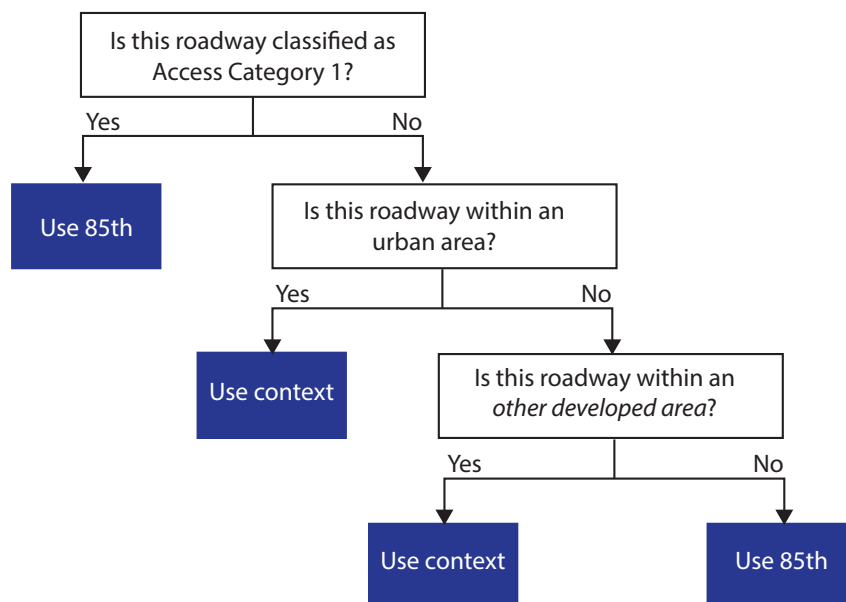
Is this roadway classified as Access Category 1?

Yes

No

Use 85th

Is this roadway within an urban area?

Yes

No

Use context

Is this roadway within an *other developed area*?

Yes

No

Use context

Use 85th